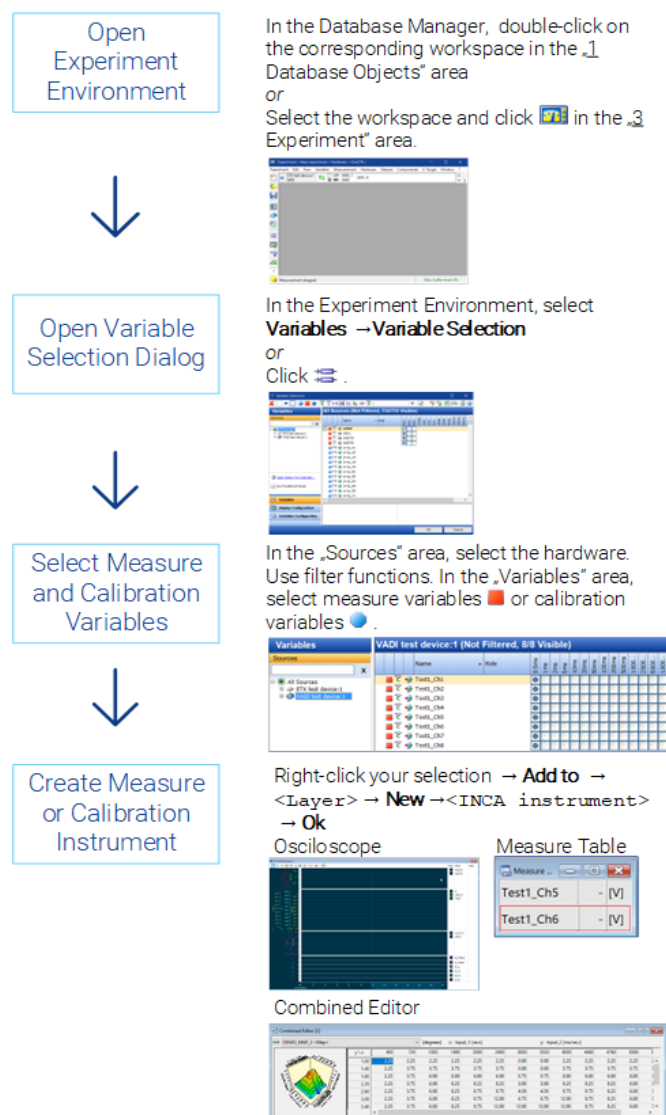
Open Experiment Environment

In the Database Manager, double-click on the corresponding workspace in the „1 Database Objects" area
or
Select the workspace and click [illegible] in the „3 Experiment" area.

Open Variable Selection Dialog

In the Experiment Environment, select **Variables → Variable Selection**
or
Click .

Select Measure and Calibration Variables

In the „Sources" area, select the hardware. Use filter functions. In the „Variables" area, select measure variables or calibration variables .

Variables
Sources
All Sources
ETK test device:1
VADI test device:1

VADI test device:1 (Not Filtered, 8/8 Visible)

Name
Role
Test1_Ch1
Test1_Ch2
Test1_Ch3
Test1_Ch4
Test1_Ch5
Test1_Ch6
Test1_Ch7
Test1_Ch8

Create Measure or Calibration Instrument

Right-click your selection **→ Add to →** <Layer> **→ New →** <INCA instrument> **→ Ok**

Osciloscope

Measure Table

Measure ...
Test1_Ch5 - [V]
Test1_Ch6 - [V]

Combined Editor

Combined Editor [2]